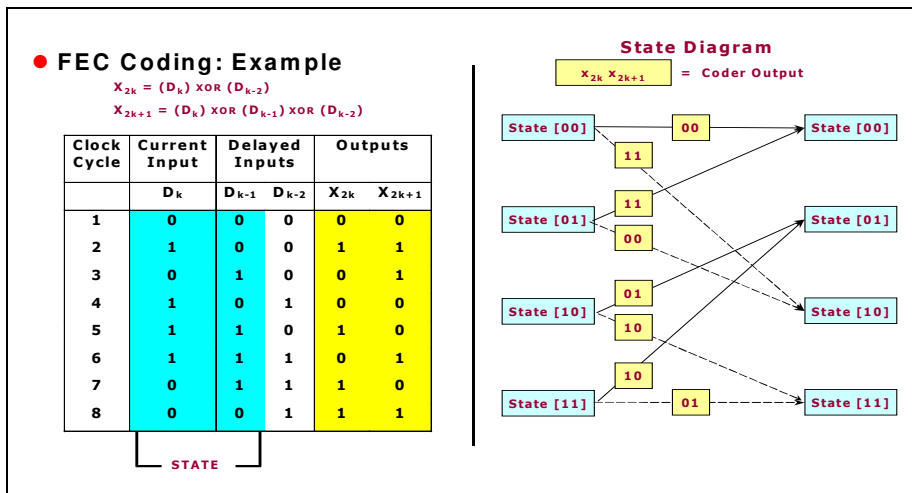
FEC Coding: Example

$X_{2k}$ = ($D_k$) XOR ($D_{k-2}$)
$X_{2k+1}$ = ($D_k$) XOR ($D_{k-1}$) XOR ($D_{k-2}$)

| Clock Cycle | Current Input | Delayed Inputs | | Outputs | |
|---|---|---|---|---|---|
| | $D_k$ | $D_{k-1}$ | $D_{k-2}$ | $X_{2k}$ | $X_{2k+1}$ |
| 1 | 0 | 0 | 0 | 0 | 0 |
| 2 | 1 | 0 | 0 | 1 | 1 |
| 3 | 0 | 1 | 0 | 0 | 1 |
| 4 | 1 | 0 | 1 | 0 | 0 |
| 5 | 1 | 1 | 0 | 1 | 0 |
| 6 | 1 | 1 | 1 | 0 | 1 |
| 7 | 0 | 1 | 1 | 1 | 0 |
| 8 | 0 | 0 | 1 | 1 | 1 |

STATE

State Diagram

$x_{2k}$ $x_{2k+1}$ = Coder Output

State [00]
00
State [00]
11
11
State [01]
State [01]
00
01
State [10]
State [10]
10
10
State [11]
01
State [11]